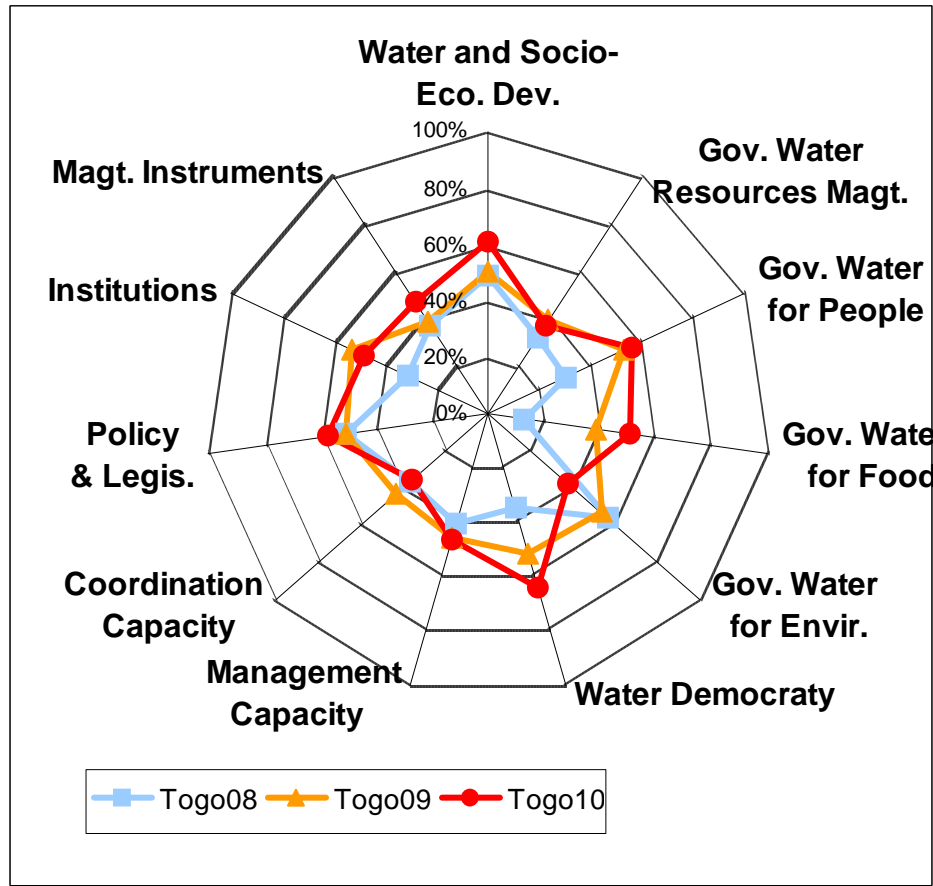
Water and Socio-Eco. Dev.

100%
80%
60%
40%
20%
0%

Gov. Water Resources Magt.

Gov. Water for People

Gov. Wate for Food

Gov. Water for Envir.

Water Democraty

Management Capacity

Coordination Capacity

Policy & Legis.

Institutions

Magt. Instruments

Togo08 Togo09 Togo10